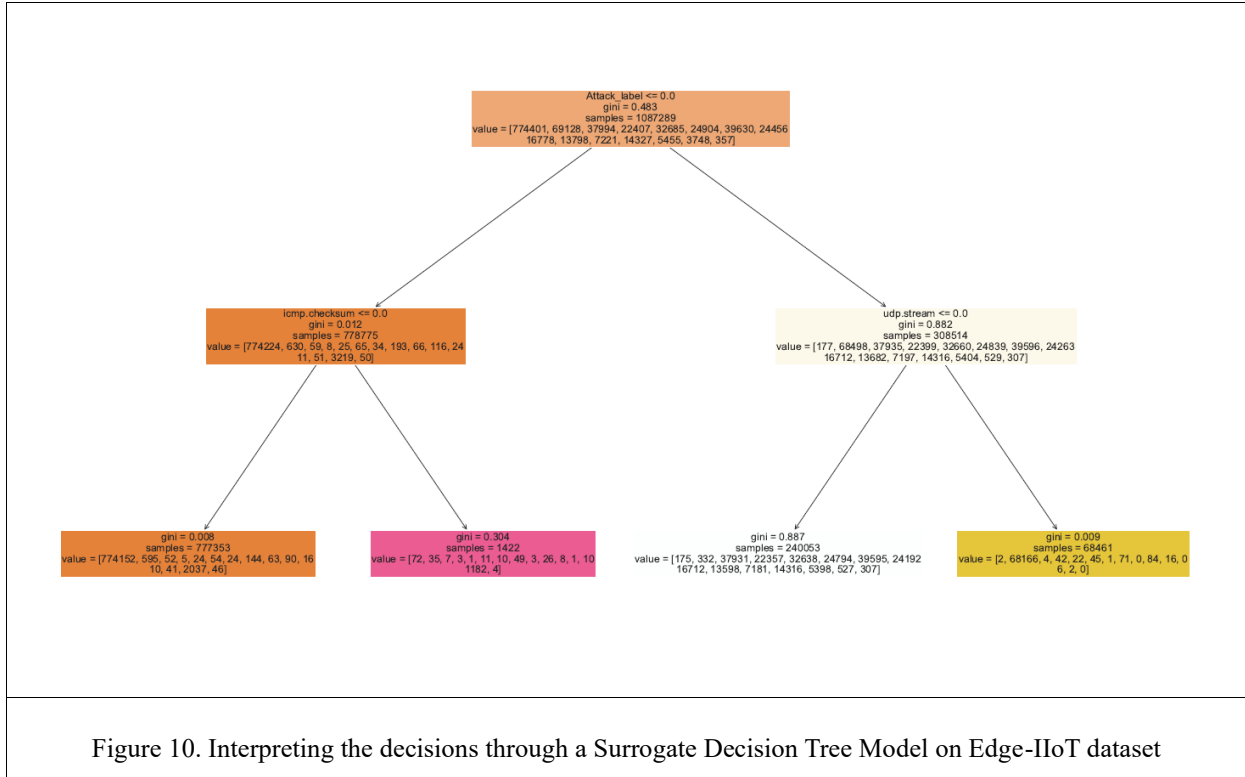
Attack_label <= 0.0
gini = 0.483
samples = 1087289
value = [774401, 69128, 37994, 22407, 32685, 24904, 39630, 24456
16778, 13798, 7221, 14327, 5455, 3748, 357]

icmp.checksum <= 0.0
gini = 0.012
samples = 778775
value = [774224, 630, 59, 8, 25, 65, 34, 193, 66, 116, 24
11, 51, 3219, 50]

udp.stream <= 0.0
gini = 0.882
samples = 308514
value = [177, 68498, 37935, 22399, 32660, 24839, 39596, 24263
16712, 13682, 7197, 14316, 5404, 529, 307]

gini = 0.008
samples = 777353
value = [774152, 595, 52, 5, 24, 54, 24, 144, 63, 90, 16
10, 41, 2037, 46]

gini = 0.304
samples = 1422
value = [72, 35, 7, 3, 1, 11, 10, 49, 3, 26, 8, 1, 10
1182, 4]

gini = 0.887
samples = 240053
value = [175, 332, 37931, 22357, 32638, 24794, 39595, 24192
16712, 13598, 7181, 14316, 5398, 527, 307]

gini = 0.009
samples = 68461
value = [2, 68166, 4, 42, 22, 45, 1, 71, 0, 84, 16, 0
6, 2, 0]

Figure 10. Interpreting the decisions through a Surrogate Decision Tree Model on Edge-IIoT dataset